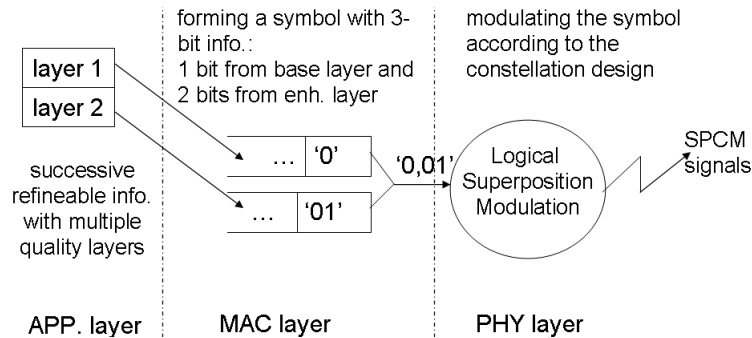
layer 1

layer 2

successive refineable info. with multiple quality layers

forming a symbol with 3-bit info.:
1 bit from base layer and 2 bits from enh. layer

… '0'

… '01'

'0,01'

modulating the symbol according to the constellation design

Logical Superposition Modulation

SPCM signals

APP. layer

MAC layer

PHY layer